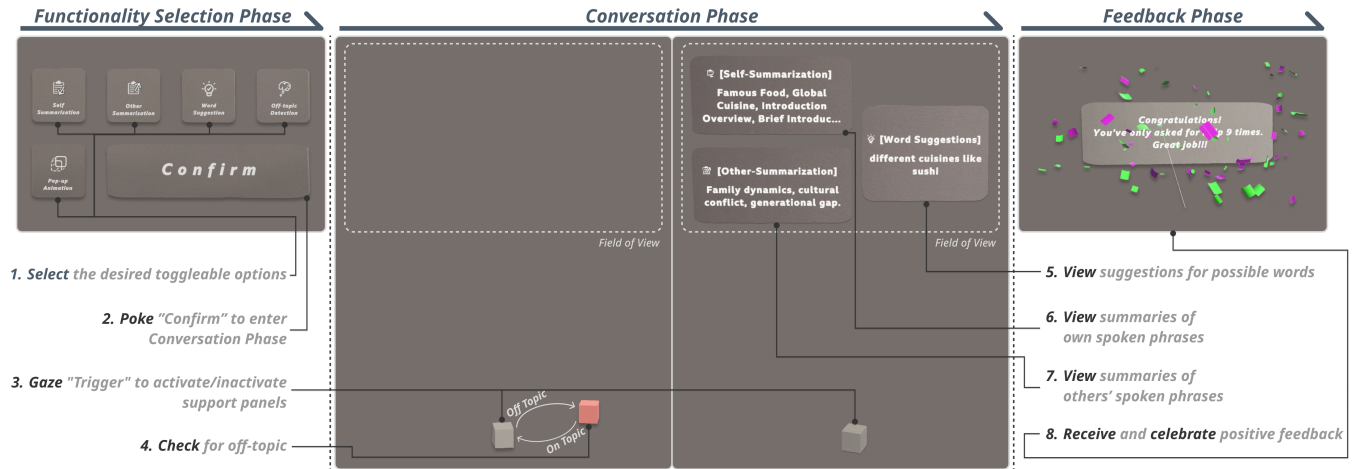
Functionality Selection Phase

Self Summarization

Other Summarization

Word Suggestion

Off-topic Detection

Pop-up Animation

Confirm

1. Select the desired toggleable options

2. Poke "Confirm" to enter Conversation Phase

3. Gaze "Trigger" to activate/inactivate support panels

4. Check for off-topic

Conversation Phase

Field of View

Off Topic

On Topic

[Self-Summarization]
Famous Food, Global Cuisine, Introduction Overview, Brief Introduc...

[Word Suggestions]
different cuisines like sushi

[Other-Summarization]
Family dynamics, cultural conflict, generational gap.

Field of View

Feedback Phase

Congratulations!
You've only asked for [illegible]p 9 times.
Great job!!!

5. View suggestions for possible words

6. View summaries of own spoken phrases

7. View summaries of others' spoken phrases

8. Receive and celebrate positive feedback